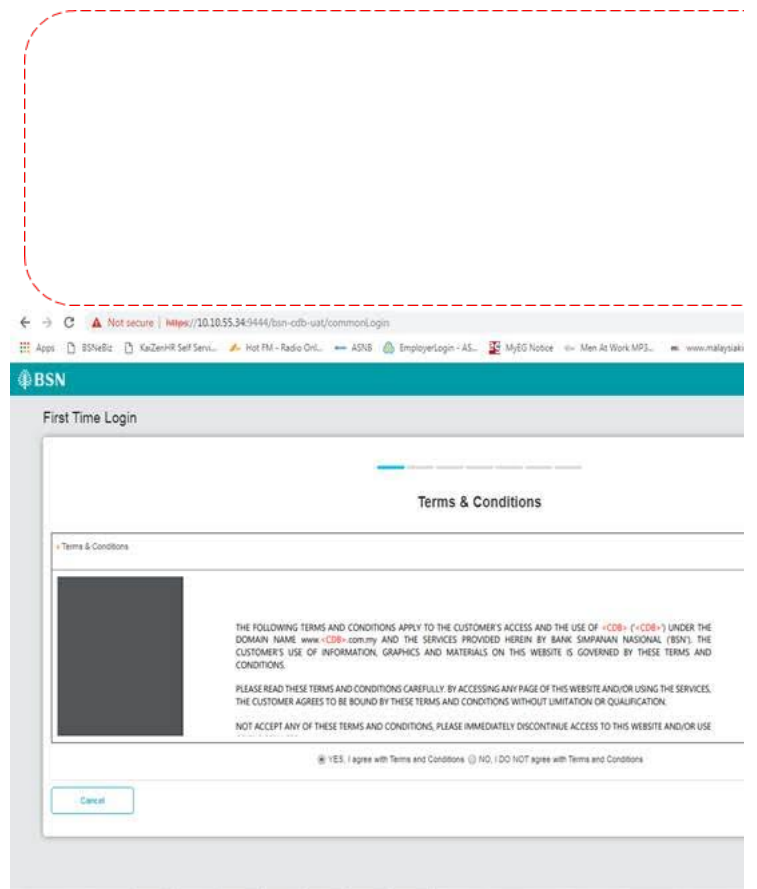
Not secure | https://10.10.55.34:9444/bsn-cdb-uat/commonLogin

Apps BSNeBiz KaiZenHR Self Servi... Hot FM – Radio Onl... ASNB EmployerLogin - AS... MyEG Notice Men At Work MP3... www.malaysiaki

BSN

First Time Login

Terms & Conditions

Terms & Conditions

THE FOLLOWING TERMS AND CONDITIONS APPLY TO THE CUSTOMER'S ACCESS AND THE USE OF <CDB> ("<CDB>") UNDER THE DOMAIN NAME www.<CDB>.com.my AND THE SERVICES PROVIDED HEREIN BY BANK SIMPANAN NASIONAL ('BSN'). THE CUSTOMER'S USE OF INFORMATION, GRAPHICS AND MATERIALS ON THIS WEBSITE IS GOVERNED BY THESE TERMS AND CONDITIONS.

PLEASE READ THESE TERMS AND CONDITIONS CAREFULLY. BY ACCESSING ANY PAGE OF THIS WEBSITE AND/OR USING THE SERVICES, THE CUSTOMER AGREES TO BE BOUND BY THESE TERMS AND CONDITIONS WITHOUT LIMITATION OR QUALIFICATION.

NOT ACCEPT ANY OF THESE TERMS AND CONDITIONS, PLEASE IMMEDIATELY DISCONTINUE ACCESS TO THIS WEBSITE AND/OR USE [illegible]

YES, I agree with Terms and Conditions NO, I DO NOT agree with Terms and Conditions

Cancel